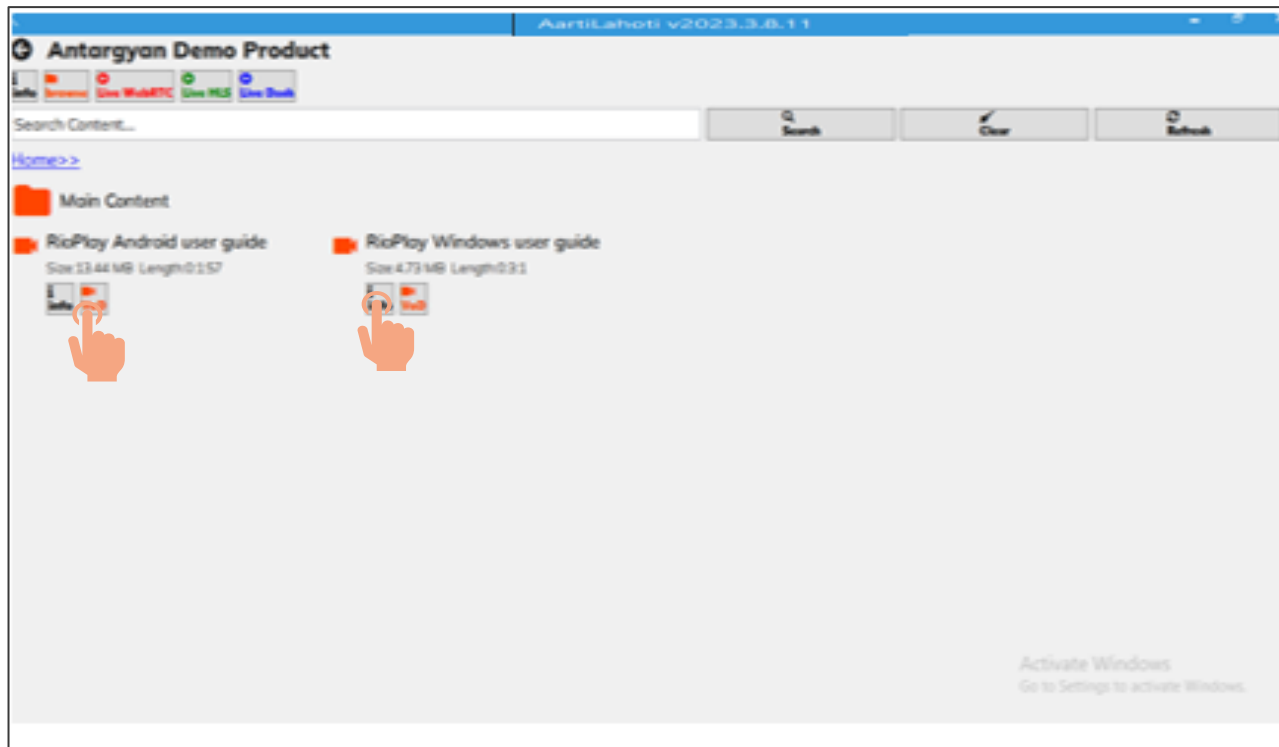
AartiLahoti v2023.3.8.11

Antargyan Demo Product

Info | browse | Live WebRTC | Live HLS | Live Dash

Search Content...

Search | Clear | Refresh

Home>>

Main Content

RioPlay Android user guide
Size:13.44 MB Length:0:1:57
Info | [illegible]

RioPlay Windows user guide
Size:4.73 MB Length:0:3:1
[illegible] | VoD

Activate Windows
Go to Settings to activate Windows.